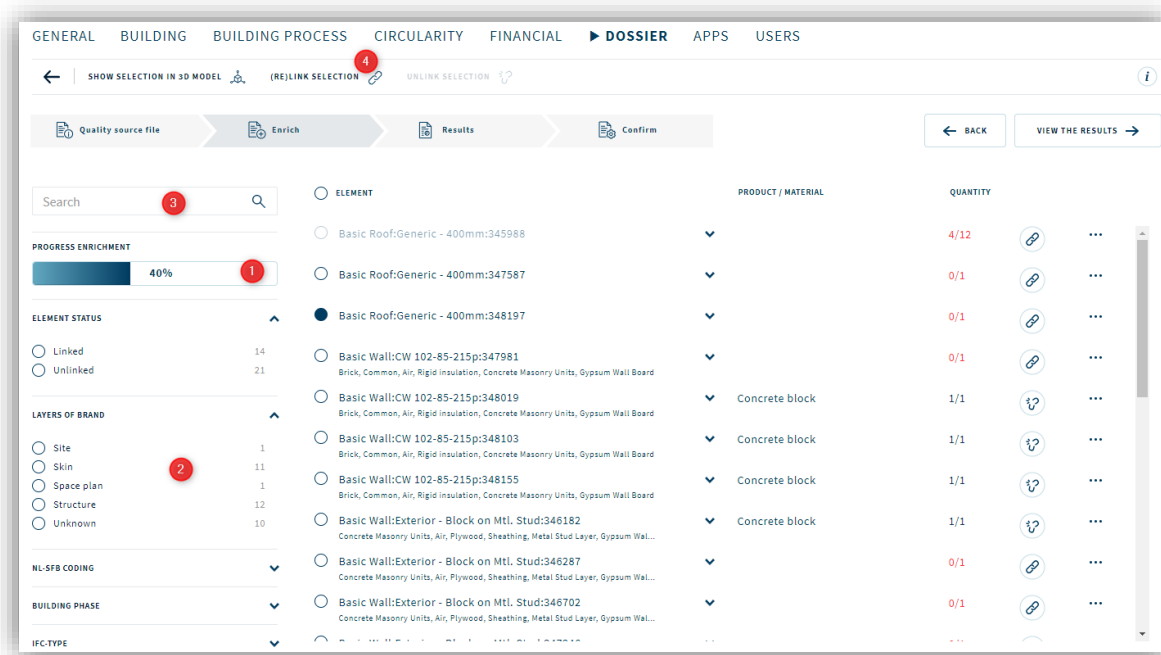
GENERAL BUILDING BUILDING PROCESS CIRCULARITY FINANCIAL ▶ DOSSIER APPS USERS

SHOW SELECTION IN 3D MODEL (RE)LINK SELECTION 4 UNLINK SELECTION

Quality source file Enrich Results Confirm

BACK VIEW THE RESULTS

Search 3

PROGRESS ENRICHMENT
40% 1

ELEMENT STATUS
Linked 14
Unlinked 21

LAYERS OF BRAND
Site 1
Skin 11
Space plan 1
Structure 12
Unknown 10
2

NL-SFB CODING
BUILDING PHASE
IFC-TYPE

| ELEMENT | PRODUCT / MATERIAL | QUANTITY |
|---|---|---|
| Basic Roof:Generic - 400mm:345988 | | 4/12 |
| Basic Roof:Generic - 400mm:347587 | | 0/1 |
| Basic Roof:Generic - 400mm:348197 | | 0/1 |
| Basic Wall:CW 102-85-215p:347981 Brick, Common, Air, Rigid insulation, Concrete Masonry Units, Gypsum Wall Board | | 0/1 |
| Basic Wall:CW 102-85-215p:348019 Brick, Common, Air, Rigid insulation, Concrete Masonry Units, Gypsum Wall Board | Concrete block | 1/1 |
| Basic Wall:CW 102-85-215p:348103 Brick, Common, Air, Rigid insulation, Concrete Masonry Units, Gypsum Wall Board | Concrete block | 1/1 |
| Basic Wall:CW 102-85-215p:348155 Brick, Common, Air, Rigid insulation, Concrete Masonry Units, Gypsum Wall Board | Concrete block | 1/1 |
| Basic Wall:Exterior - Block on Mtl. Stud:346182 Concrete Masonry Units, Air, Plywood, Sheathing, Metal Stud Layer, Gypsum Wal... | Concrete block | 1/1 |
| Basic Wall:Exterior - Block on Mtl. Stud:346287 Concrete Masonry Units, Air, Plywood, Sheathing, Metal Stud Layer, Gypsum Wal... | | 0/1 |
| Basic Wall:Exterior - Block on Mtl. Stud:346702 Concrete Masonry Units, Air, Plywood, Sheathing, Metal Stud Layer, Gypsum Wal... | | 0/1 |
| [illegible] | | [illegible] |